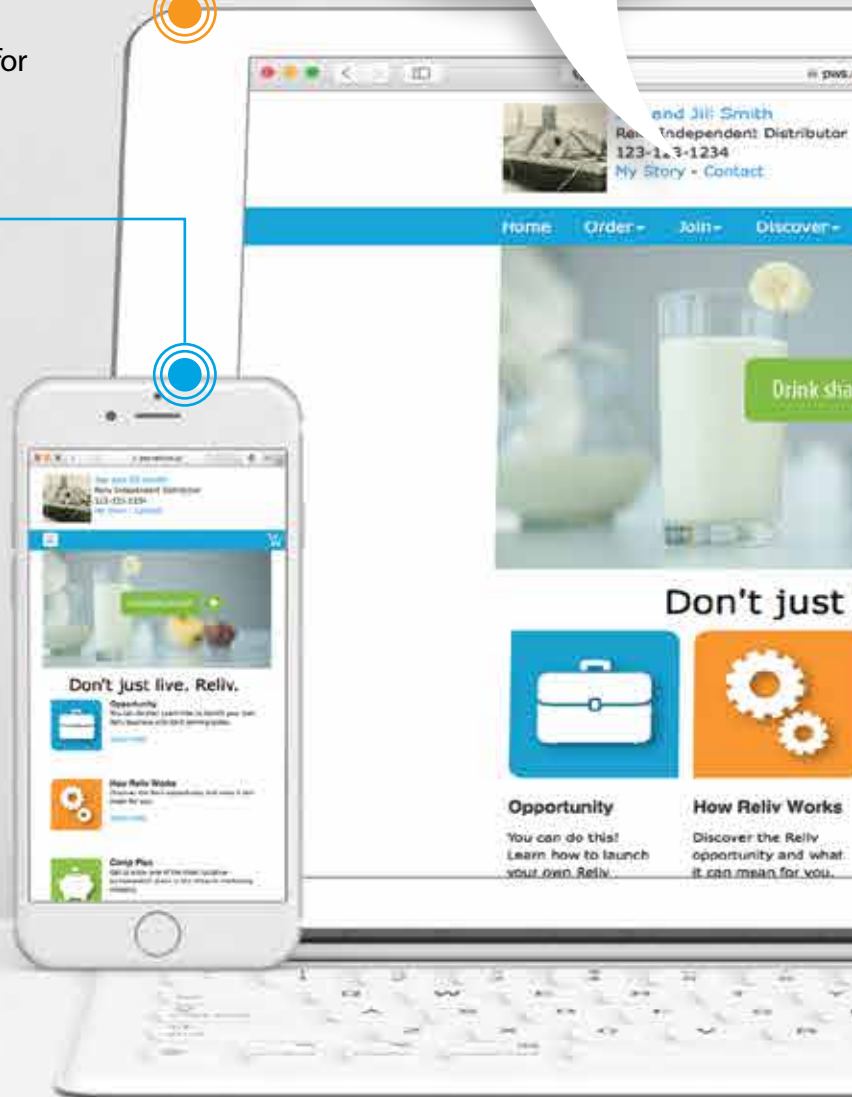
for

pws.

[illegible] and Jill Smith
Reli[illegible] Independent Distributor
123-1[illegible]3-1234
My Story - Contact

Home Order- Join- Discover-

Drink sha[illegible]

Don't just

Opportunity
You can do this! Learn how to launch your own Reliv

How Reliv Works
Discover the Reliv opportunity and what it can mean for you.

Don't just live. Reliv.

Opportunity

How Reliv Works

Comp Plan